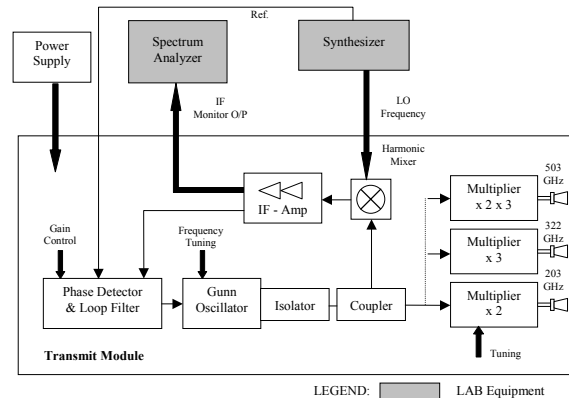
Ref.

Power Supply

Spectrum Analyzer

Synthesizer

IF Monitor O/P

LO Frequency

Harmonic Mixer

503 GHz

Multiplier x 2 x 3

IF - Amp

Gain Control

Frequency Tuning

322 GHz

Multiplier x 3

203 GHz

Phase Detector & Loop Filter

Gunn Oscillator

Isolator

Coupler

Multiplier x 2

Transmit Module

Tuning

LEGEND:

LAB Equipment